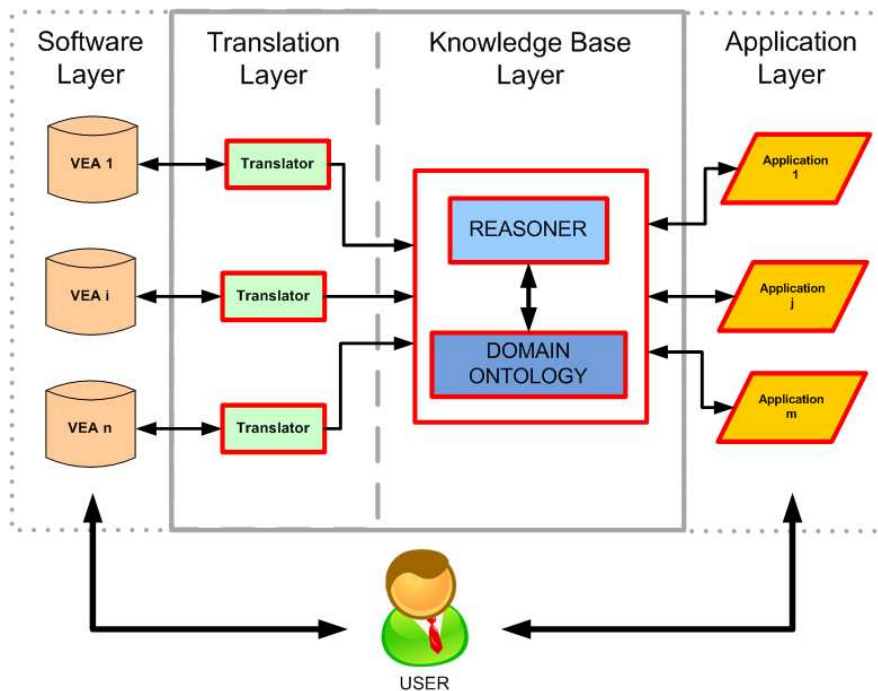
Software Layer

Translation Layer

Knowledge Base Layer

Application Layer

VEA 1

VEA i

VEA n

Translator

Translator

Translator

REASONER

DOMAIN ONTOLOGY

Application 1

Application j

Application m

USER